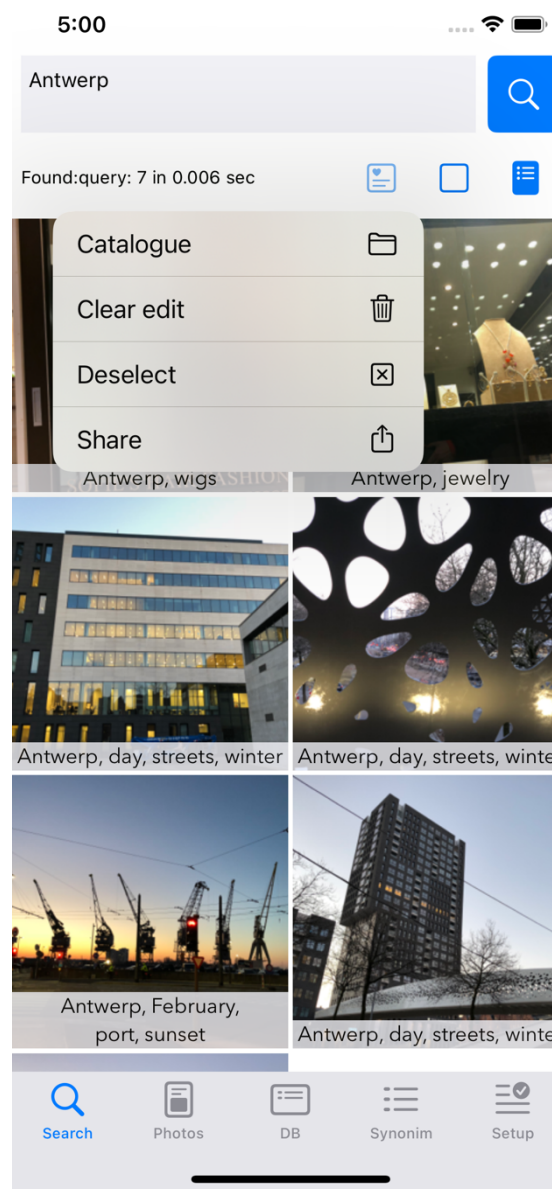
5:00

Antwerp

Found:query: 7 in 0.006 sec

Catalogue

Clear edit

Deselect

Share

Antwerp, wigs

Antwerp, jewelry

Antwerp, day, streets, winter

Antwerp, day, streets, winte

Antwerp, February, port, sunset

Antwerp, day, streets, winte

Search

Photos

DB

Synonim

Setup